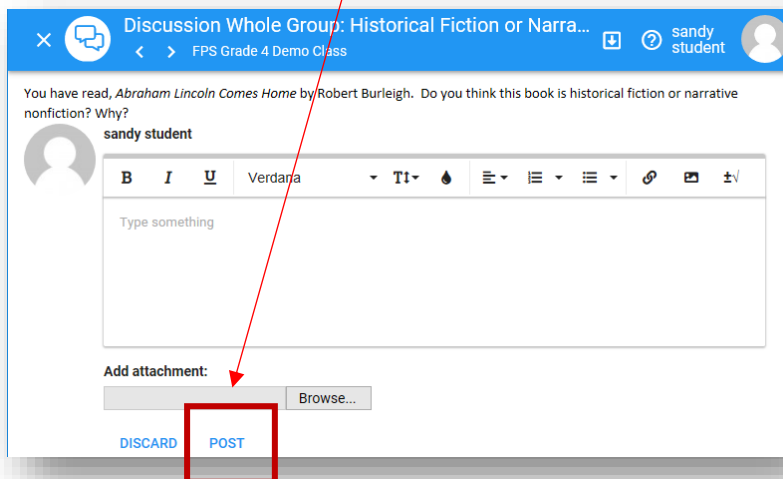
Discussion Whole Group: Historical Fiction or Narra...
FPS Grade 4 Demo Class
sandy student

You have read, Abraham Lincoln Comes Home by Robert Burleigh. Do you think this book is historical fiction or narrative nonfiction? Why?

sandy student

B I U Verdana TT

Type something

Add attachment:

Browse...

DISCARD POST